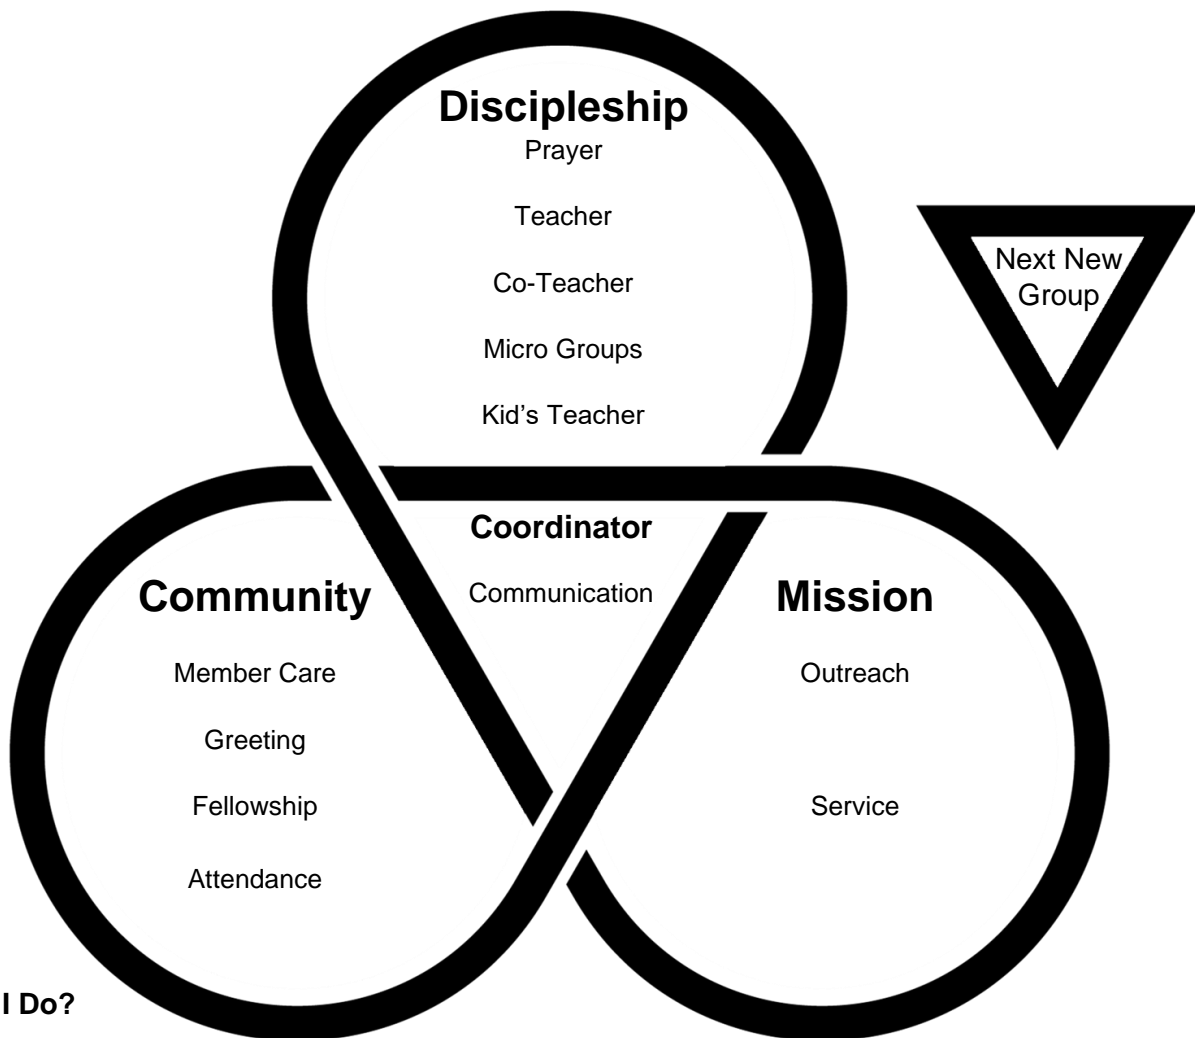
Discipleship
Prayer

Teacher

Co-Teacher

Micro Groups

Kid's Teacher

Next New Group

Coordinator

Communication

Community

Member Care

Greeting

Fellowship

Attendance

Mission

Outreach

Service

I Do?